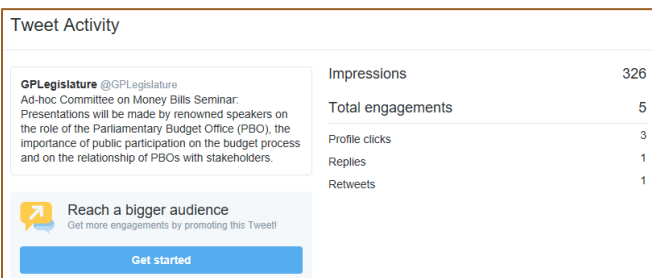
Tweet Activity

GPLegislature @GPLegislature
Ad-hoc Committee on Money Bills Seminar: Presentations will be made by renowned speakers on the role of the Parliamentary Budget Office (PBO), the importance of public participation on the budget process and on the relationship of PBOs with stakeholders.

Reach a bigger audience
Get more engagements by promoting this Tweet!

Get started

| | |
|---|---|
| Impressions | 326 |
| Total engagements | 5 |
| Profile clicks | 3 |
| Replies | 1 |
| Retweets | 1 |